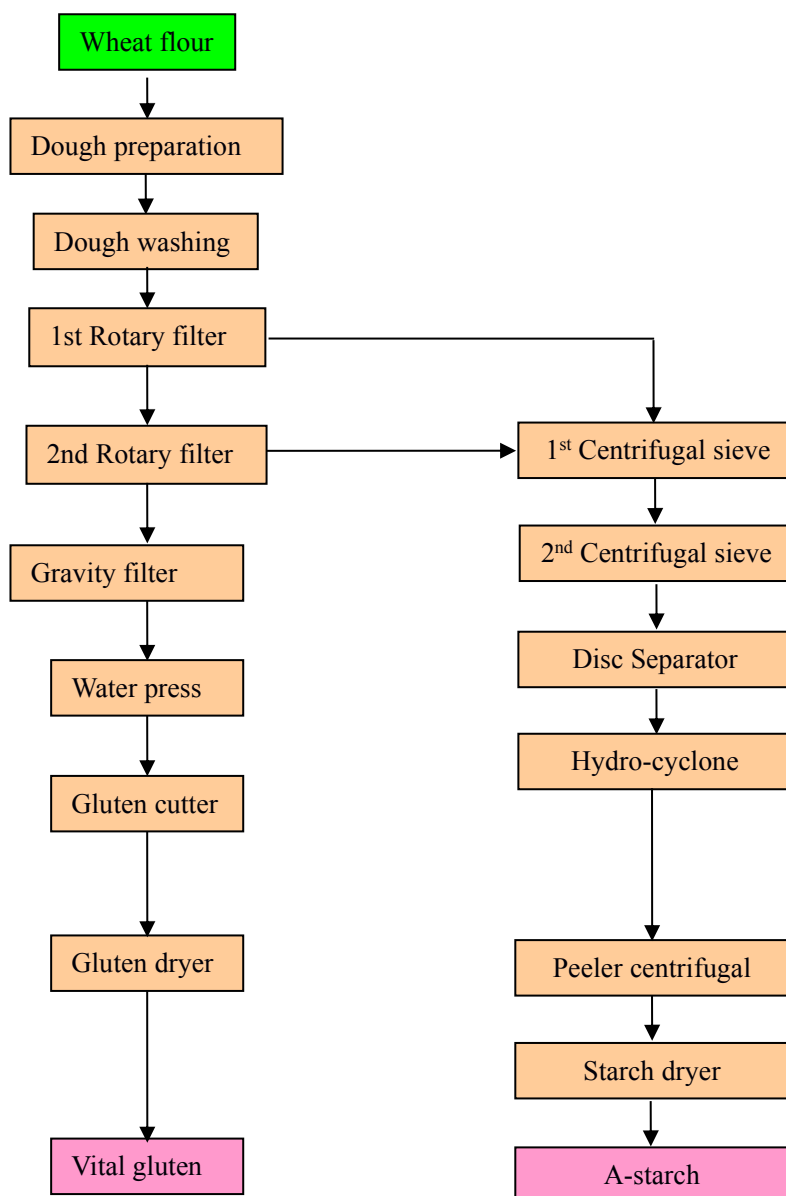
Wheat flour

Dough preparation

Dough washing

1st Rotary filter

2nd Rotary filter

Gravity filter

Water press

Gluten cutter

Gluten dryer

Vital gluten

1$^{st}$ Centrifugal sieve

2$^{nd}$ Centrifugal sieve

Disc Separator

Hydro-cyclone

Peeler centrifugal

Starch dryer

A-starch